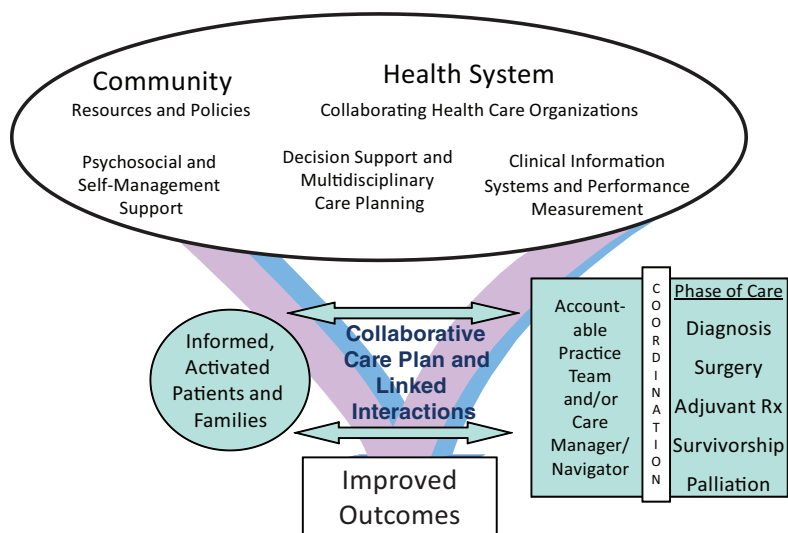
Community
Resources and Policies

Health System
Collaborating Health Care Organizations

Psychosocial and Self-Management Support

Decision Support and Multidisciplinary Care Planning

Clinical Information Systems and Performance Measurement

Informed, Activated Patients and Families

Collaborative Care Plan and Linked Interactions

Accountable Practice Team and/or Care Manager/ Navigator

COORDINATION

Phase of Care
Diagnosis
Surgery
Adjuvant Rx
Survivorship
Palliation

Improved Outcomes